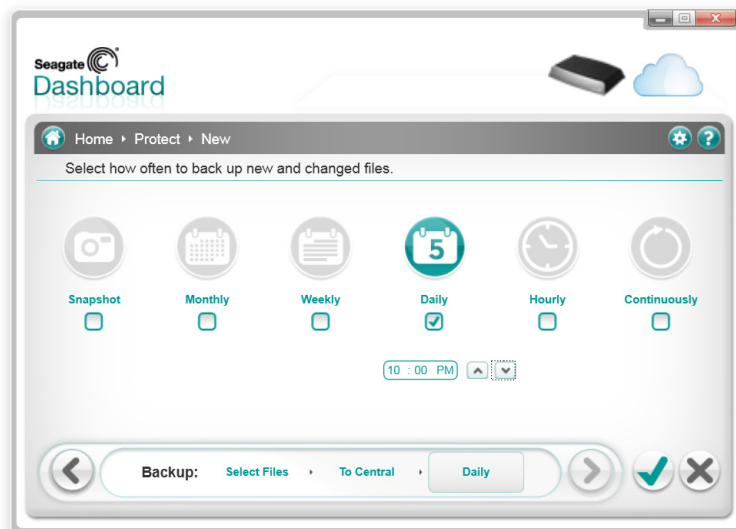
Seagate
Dashboard

Home ▸ Protect ▸ New

Select how often to back up new and changed files.

5

Snapshot

Monthly

Weekly

Daily

Hourly

Continuously

10 : 00 PM

Backup: Select Files ▸ To Central ▸ Daily